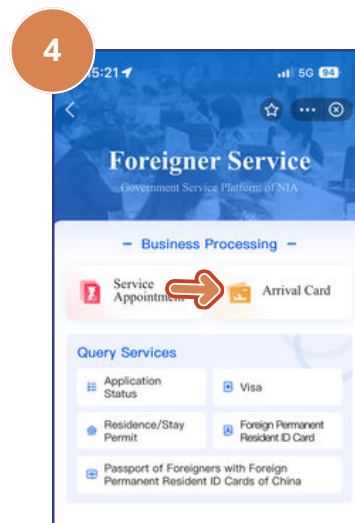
4

5:21

5G 94

Foreigner Service

Government Service Platform of NIA

– Business Processing –

Service Appointment

Arrival Card

Query Services

Application Status

Visa

Residence/Stay Permit

Foreign Permanent Resident ID Card

Passport of Foreigners with Foreign Permanent Resident ID Cards of China